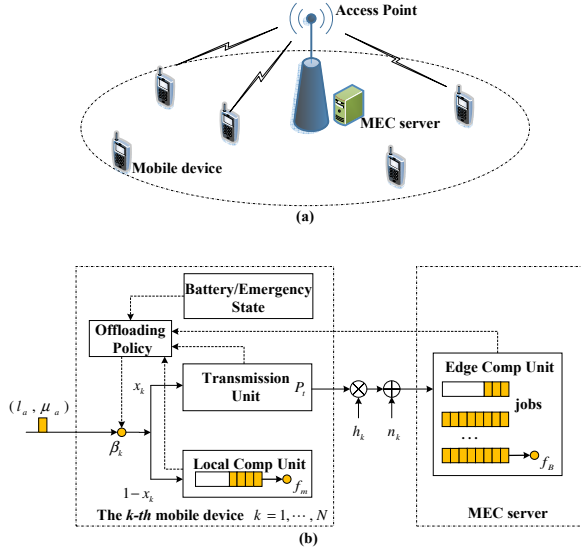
Access Point

MEC server

Mobile device

(a)

Battery/Emergency State

Offloading Policy

$(l_a, \mu_a)$

$x_k$

$\beta_k$

$1-x_k$

Transmission Unit

$P_t$

Local Comp Unit

$f_m$

$h_k$

$n_k$

Edge Comp Unit

jobs

$\cdots$

$f_B$

The k-th mobile device $k=1,\cdots,N$

MEC server

(b)